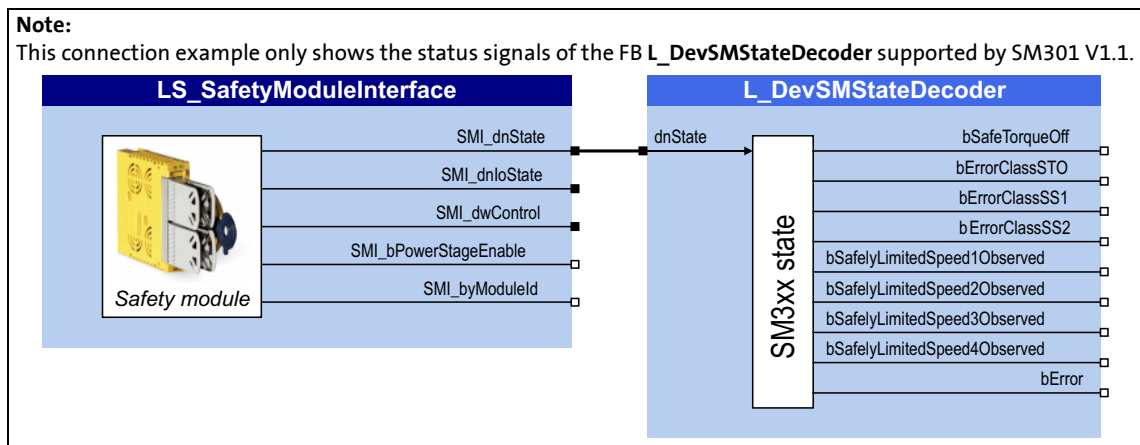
**Note:**
This connection example only shows the status signals of the FB **L_DevSMStateDecoder** supported by SM301 V1.1.

LS_SafetyModuleInterface

SMI_dnState
SMI_dnIoState
SMI_dwControl
SMI_bPowerStageEnable
SMI_byModuleId

Safety module

L_DevSMStateDecoder

dnState

SM3xx state

bSafeTorqueOff
bErrorClassSTO
bErrorClassSS1
bErrorClassSS2
bSafelyLimitedSpeed1Observed
bSafelyLimitedSpeed2Observed
bSafelyLimitedSpeed3Observed
bSafelyLimitedSpeed4Observed
bError